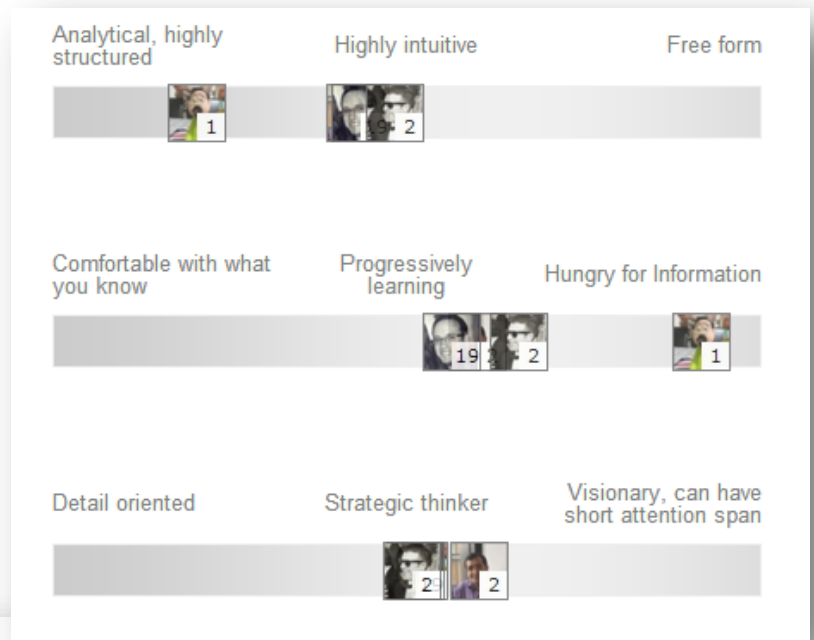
Analytical, highly structured

Highly intuitive

Free form

1

19 2

Comfortable with what you know

Progressively learning

Hungry for Information

19 2

1

Detail oriented

Strategic thinker

Visionary, can have short attention span

2

2